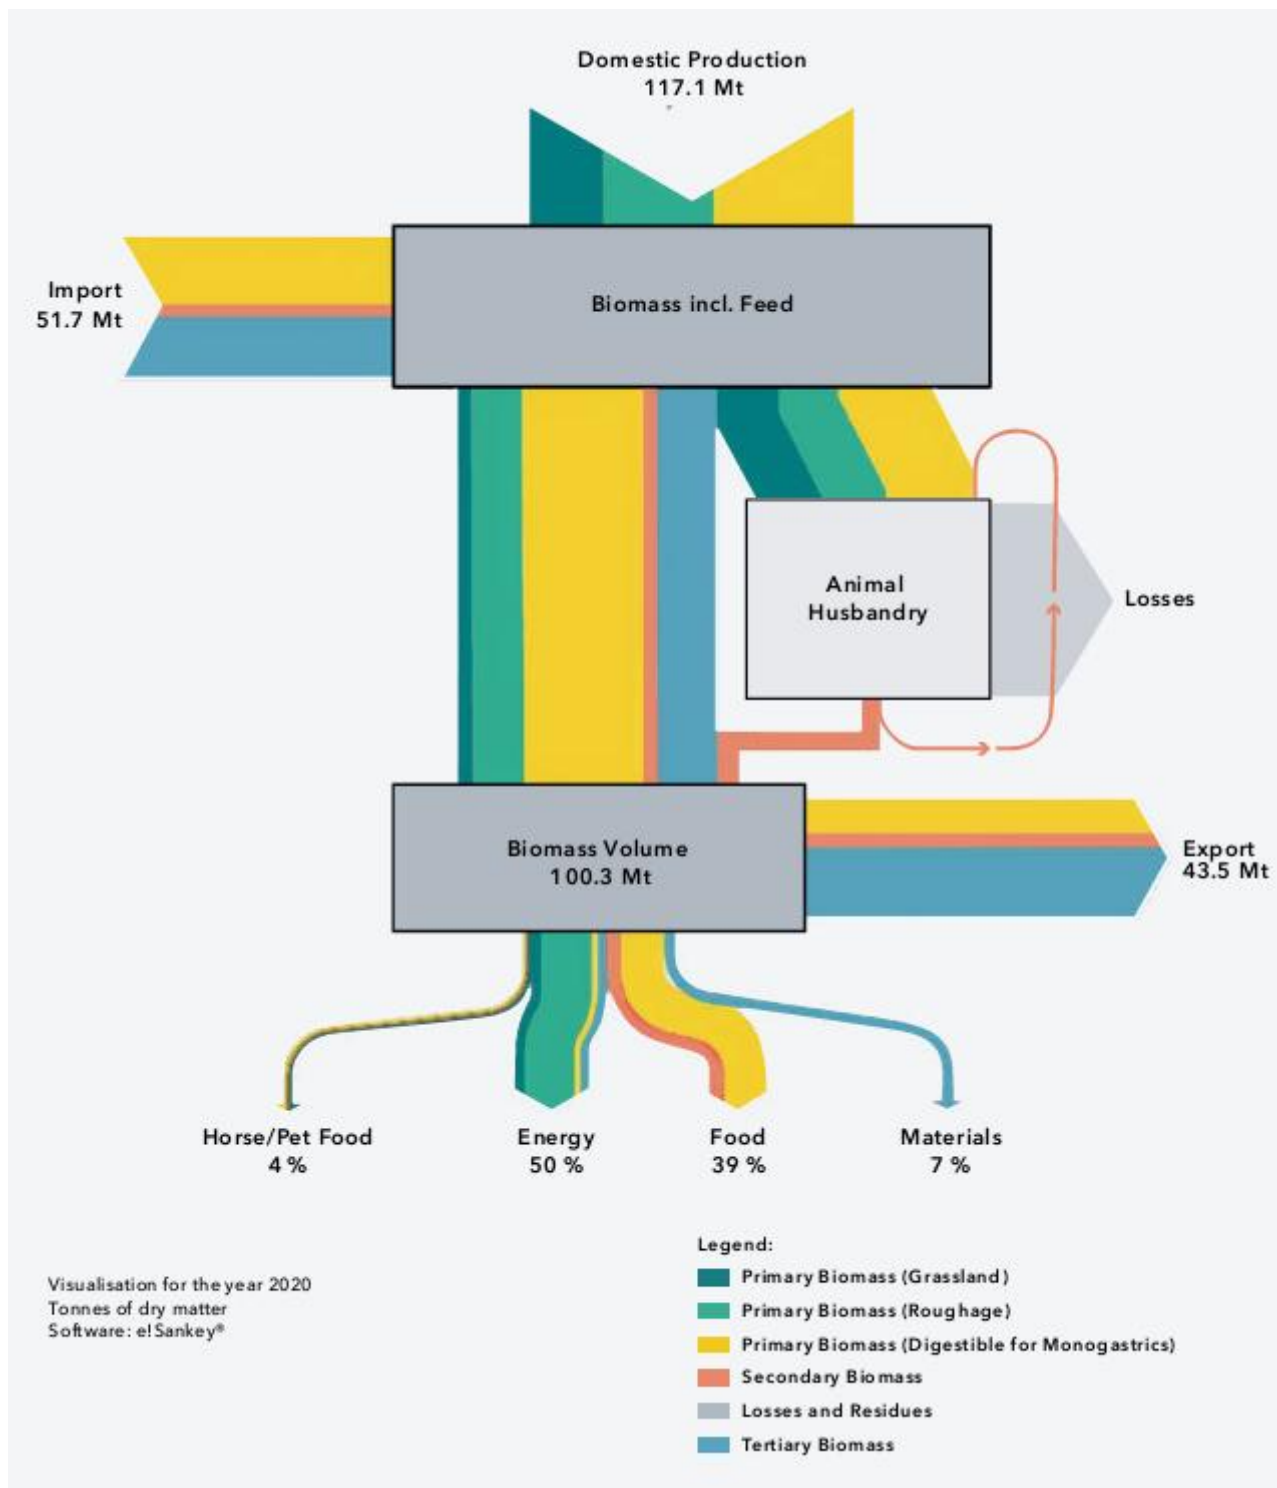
Domestic Production
117.1 Mt

Import
51.7 Mt

Biomass incl. Feed

Animal Husbandry

Losses

Biomass Volume
100.3 Mt

Export
43.5 Mt

Horse/Pet Food
4 %

Energy
50 %

Food
39 %

Materials
7 %

Visualisation for the year 2020
Tonnes of dry matter
Software: e!Sankey®

Legend:
Primary Biomass (Grassland)
Primary Biomass (Roughage)
Primary Biomass (Digestible for Monogastrics)
Secondary Biomass
Losses and Residues
Tertiary Biomass